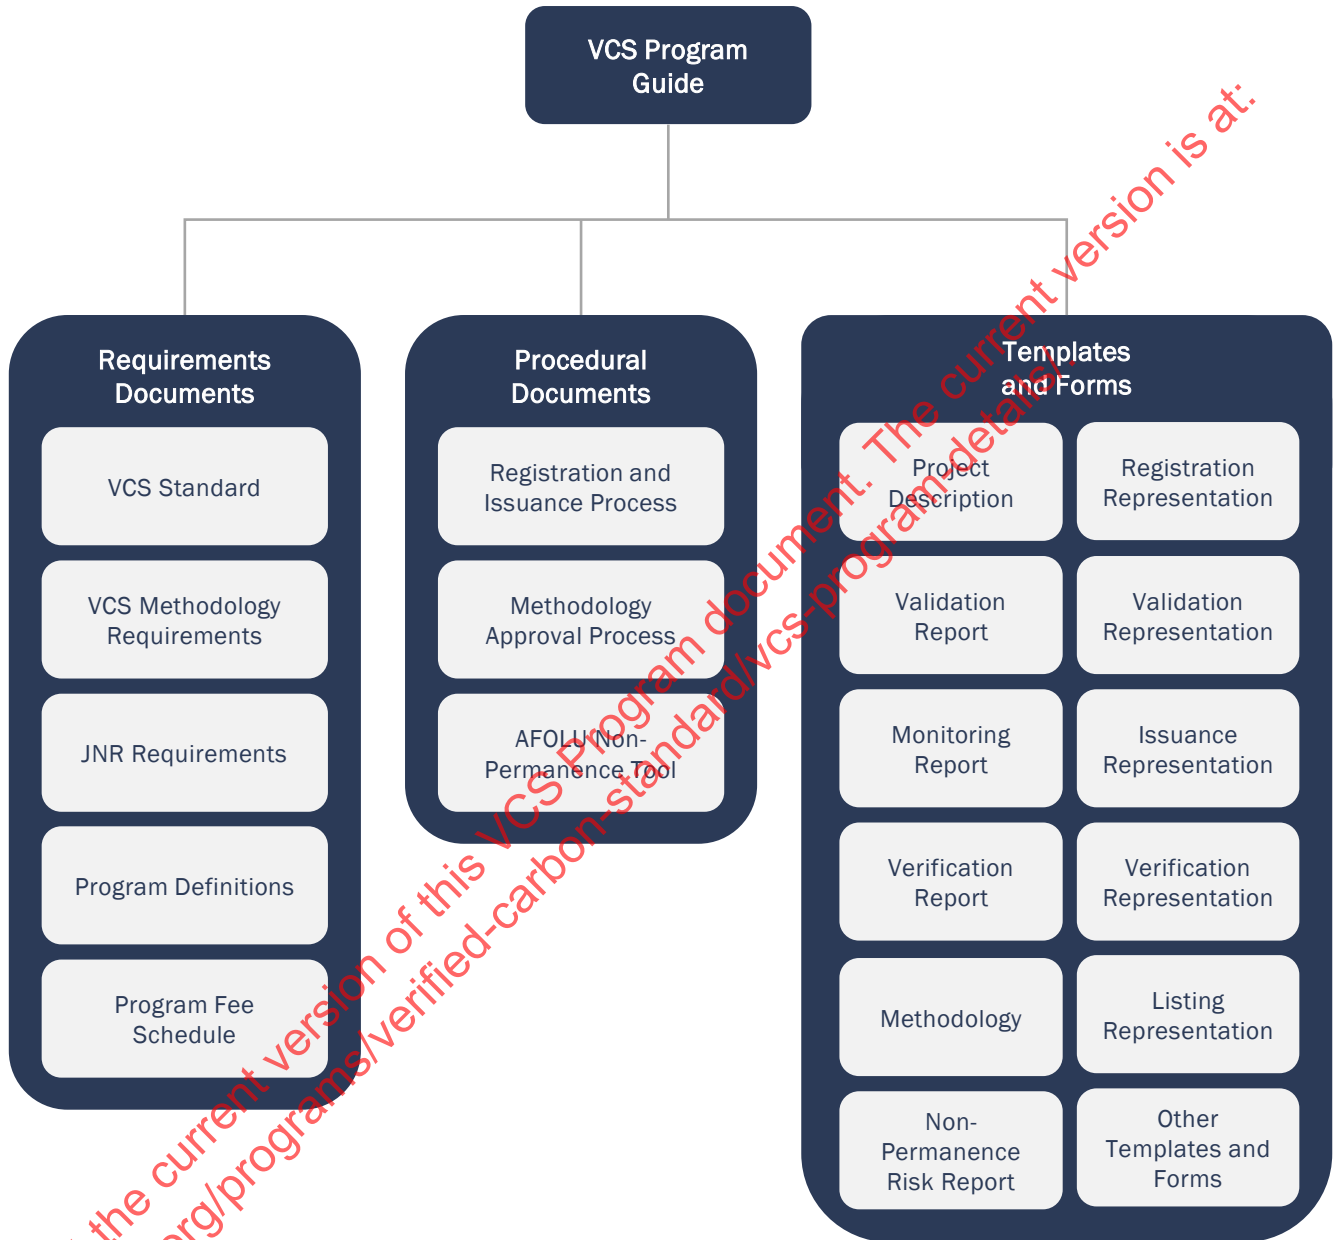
VCS Program Guide

Requirements Documents

VCS Standard

VCS Methodology Requirements

JNR Requirements

Program Definitions

Program Fee Schedule

Procedural Documents

Registration and Issuance Process

Methodology Approval Process

AFOLU Non-Permanence Tool

Templates and Forms

Project Description

Registration Representation

Validation Report

Validation Representation

Monitoring Report

Issuance Representation

Verification Report

Verification Representation

Methodology

Listing Representation

Non-Permanence Risk Report

Other Templates and Forms

the current version of this VCS Program document. The current version is at:
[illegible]rg/programs/verified-carbon-standard/vcs-program-details/